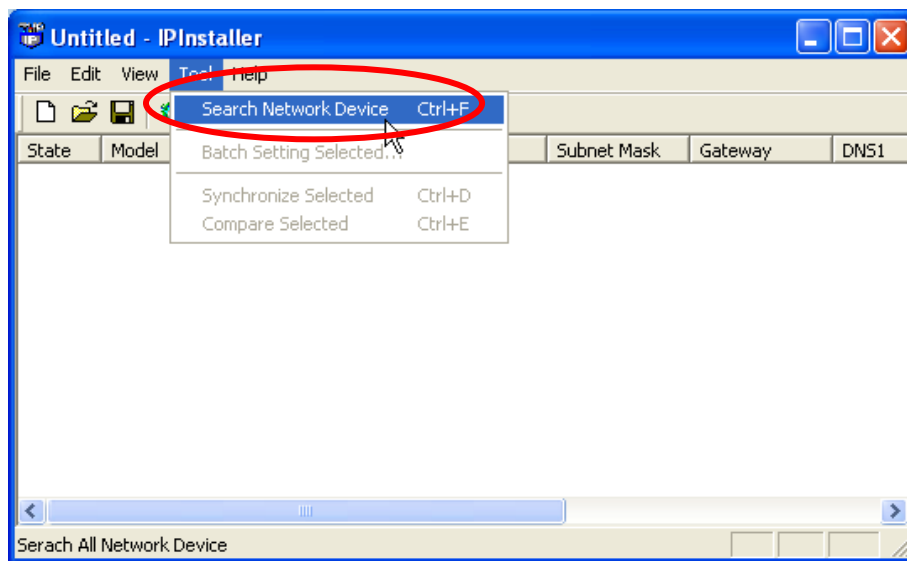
Untitled - IPInstaller

File Edit View Tool Help

Search Network Device Ctrl+F
Batch Setting Selected...
Synchronize Selected Ctrl+D
Compare Selected Ctrl+E

State Model Subnet Mask Gateway DNS1

Serach All Network Device